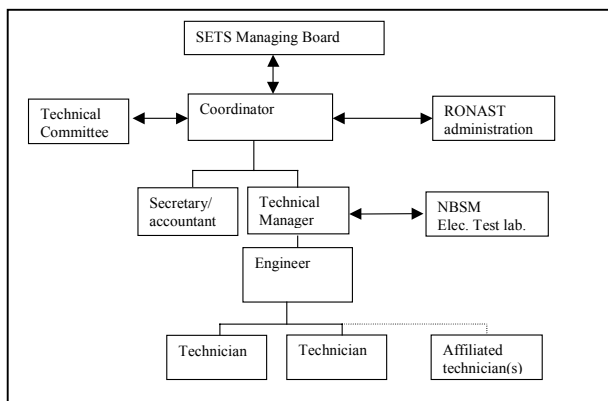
SETS Managing Board

Technical Committee

Coordinator

RONAST administration

Secretary/ accountant

Technical Manager

NBSM Elec. Test lab.

Engineer

Technician

Technician

Affiliated technician(s)